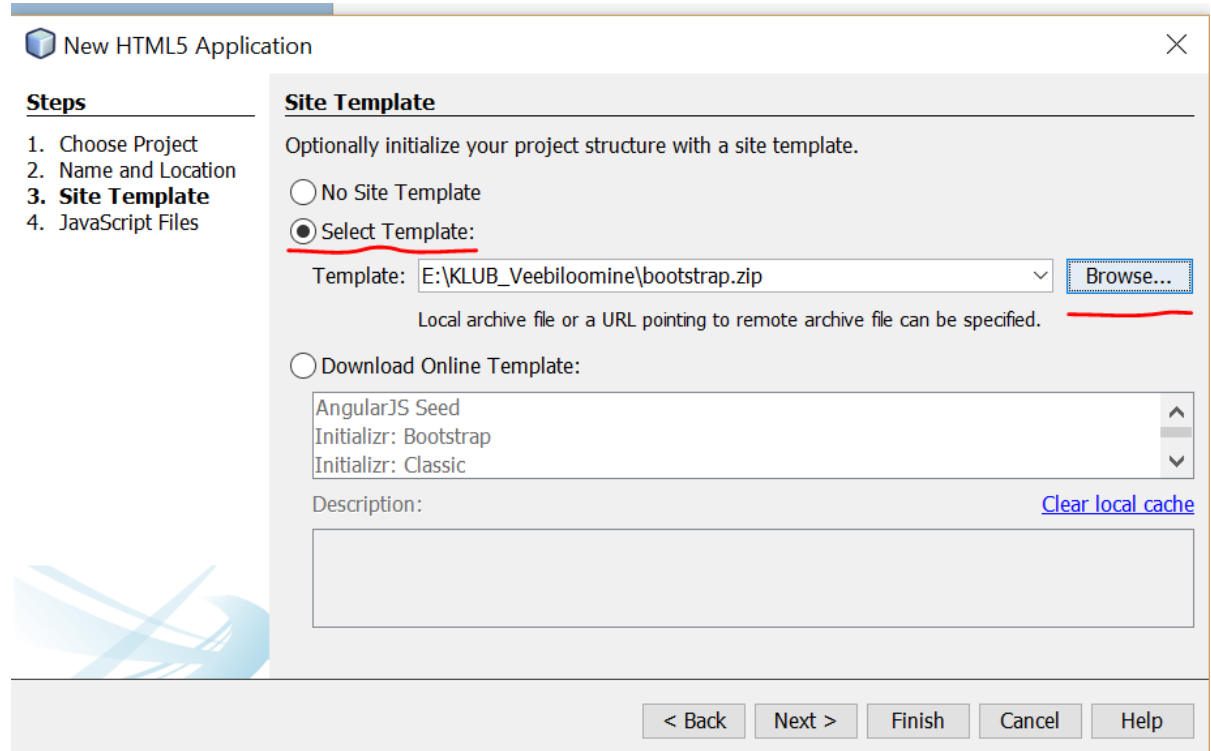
New HTML5 Application

Steps

1. Choose Project
2. Name and Location
3. Site Template
4. JavaScript Files

Site Template

Optionally initialize your project structure with a site template.

No Site Template

Select Template:

Template: E:\KLUB_Veebiloomine\bootstrap.zip Browse...

Local archive file or a URL pointing to remote archive file can be specified.

Download Online Template:

AngularJS Seed
Initializr: Bootstrap
Initializr: Classic

Description: Clear local cache

< Back Next > Finish Cancel Help